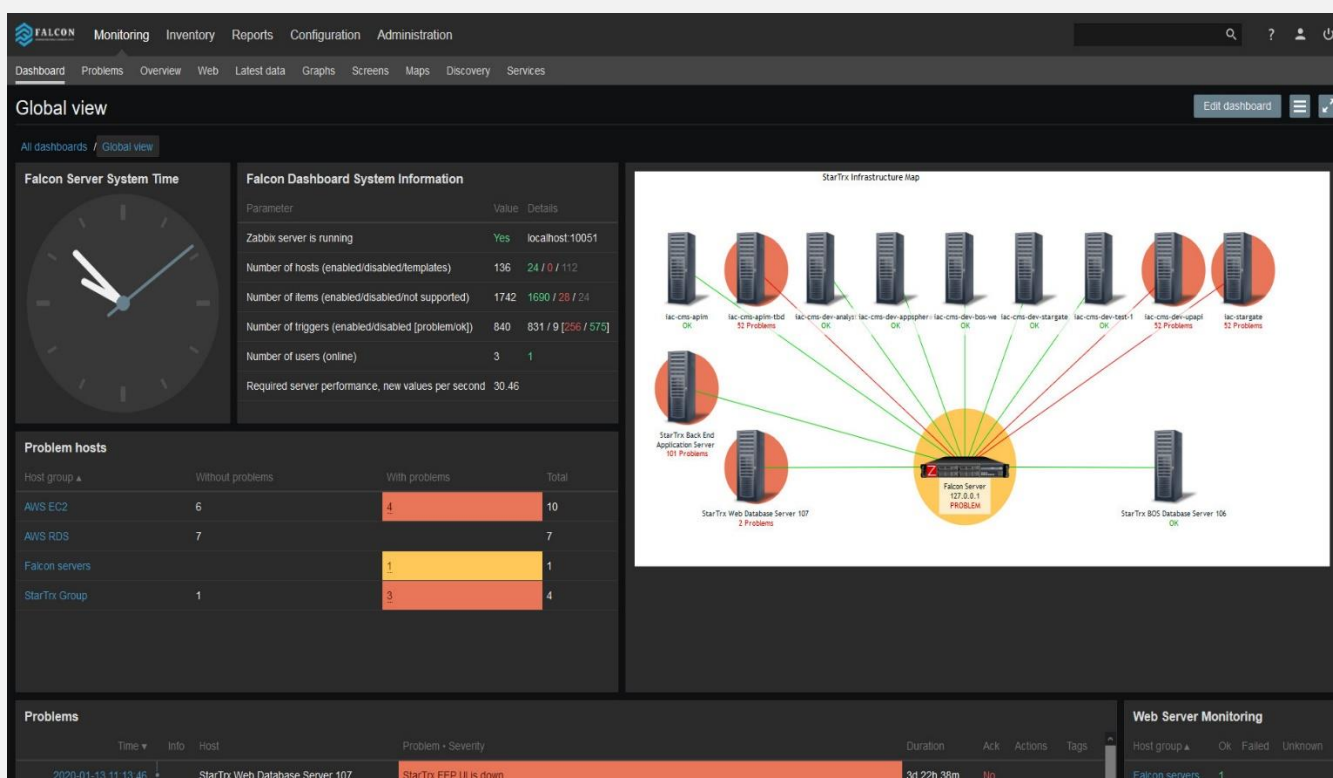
FALCON Monitoring Inventory Reports Configuration Administration

? 

Dashboard Problems Overview Web Latest data Graphs Screens Maps Discovery Services

Global view

Edit dashboard

All dashboards / Global view

Falcon Server System Time

Falcon Dashboard System Information

| Parameter | Value | Details |
|---|---|---|
| Zabbix server is running | Yes | localhost:10051 |
| Number of hosts (enabled/disabled/templates) | 136 | 24 / 0 / 112 |
| Number of items (enabled/disabled/not supported) | 1742 | 1690 / 28 / 24 |
| Number of triggers (enabled/disabled [problem/ok]) | 840 | 831 / 9 [256 / 575] |
| Number of users (online) | 3 | 1 |
| Required server performance, new values per second | 30.46 | |

StarTrx Infrastructure Map

lac-cms-apim OK

lac-cms-apim-tbd 52 Problems

lac-cms-dev-analys: OK

lac-cms-dev-appspher: OK

lac-cms-dev-bos-we OK

lac-cms-dev-stargate OK

lac-cms-dev-test-1 OK

lac-cms-dev-upapi 52 Problems

lac-stargate 52 Problems

StarTrx Back End Application Server 101 Problems

StarTrx Web Database Server 107 2 Problems

Falcon Server 127.0.0.1 PROBLEM

StarTrx BOS Database Server 106 OK

Problem hosts

| Host group ▴ | Without problems | With problems | Total |
|---|---|---|---|
| AWS EC2 | 6 | 4 | 10 |
| AWS RDS | 7 | | 7 |
| Falcon servers | | 1 | 1 |
| StarTrx Group | 1 | 3 | 4 |

Problems

| Time ▾ | Info | Host | Problem • Severity | Duration | Ack | Actions | Tags |
|---|---|---|---|---|---|---|---|
| 2020-01-13 11:13:46 | | StarTrx Web Database Server 107 | StarTrx EFP UI is down | 3d 22h 38m | No | | |

Web Server Monitoring

| Host group ▴ | Ok | Failed | Unknown |
|---|---|---|---|
| Falcon servers | 1 | | |